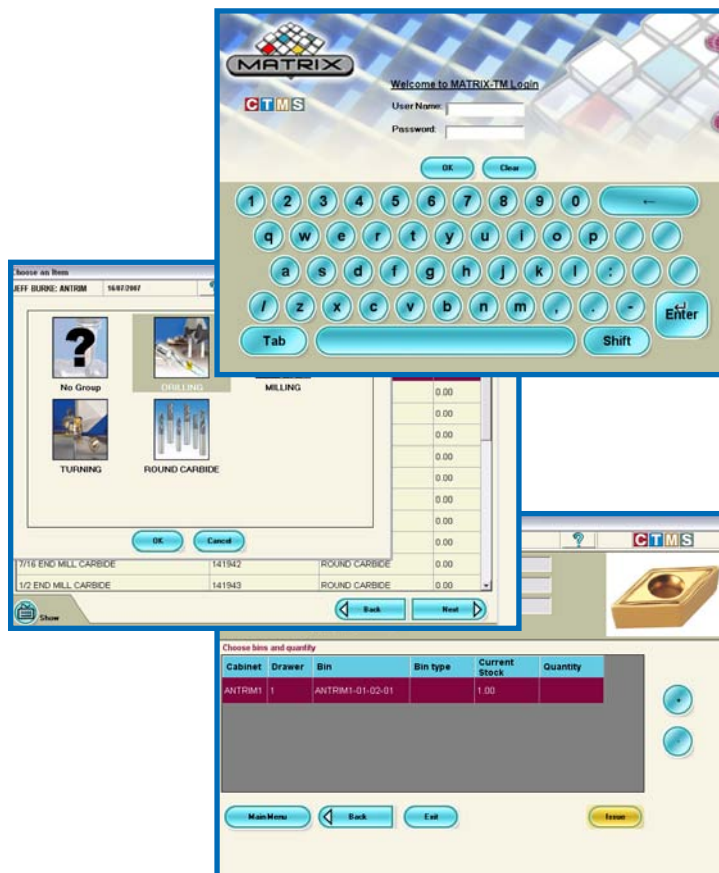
MATRIX

CTMS

Welcome to MATRIX-TM Login

User Name:

Password:

OK Clear

1 2 3 4 5 6 7 8 9 0 ←

q w e r t y u i o p

a s d f g h j k l :

/ z x c v b n m , . -

Enter

Tab Shift

Choose an Item

JEFF BURKE: ANTRIM 16/07/2007

No Group

DRILLING

MILLING

TURNING

ROUND CARBIDE

OK Cancel

| | | | 0.00 |
|---|---|---|---|
| | | | 0.00 |
| | | | 0.00 |
| | | | 0.00 |
| | | | 0.00 |
| | | | 0.00 |
| | | | 0.00 |
| | | | 0.00 |
| | | | 0.00 |
| | | | 0.00 |
| 7/16 END MILL CARBIDE | 141942 | ROUND CARBIDE | 0.00 |
| 1/2 END MILL CARBIDE | 141943 | ROUND CARBIDE | 0.00 |

Show

Back Next

?

CTMS

Choose bins and quantity

| Cabinet | Drawer | Bin | Bin type | Current Stock | Quantity |
|---|---|---|---|---|---|
| ANTRIM1 | 1 | ANTRIM1-01-02-01 | | 1.00 | |

Main Menu Back Exit Issue